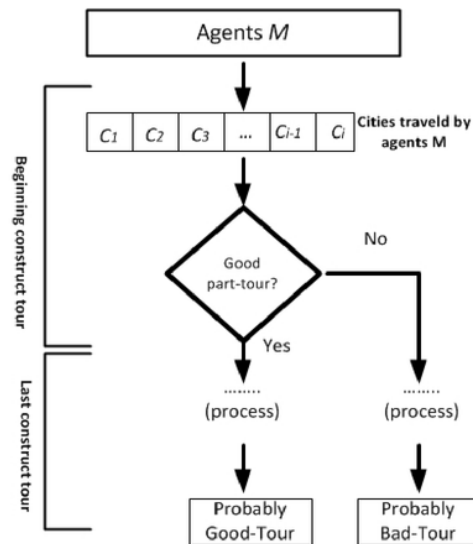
Agents $M$

| $C_1$ | $C_2$ | $C_3$ | ... | $C_{i-1}$ | $C_i$ |
|---|---|---|---|---|---|

Cities traveld by agents M

Beginning construct tour

Good part-tour?

No

Yes

Last construct tour

........
(process)

........
(process)

Probably Good-Tour

Probably Bad-Tour